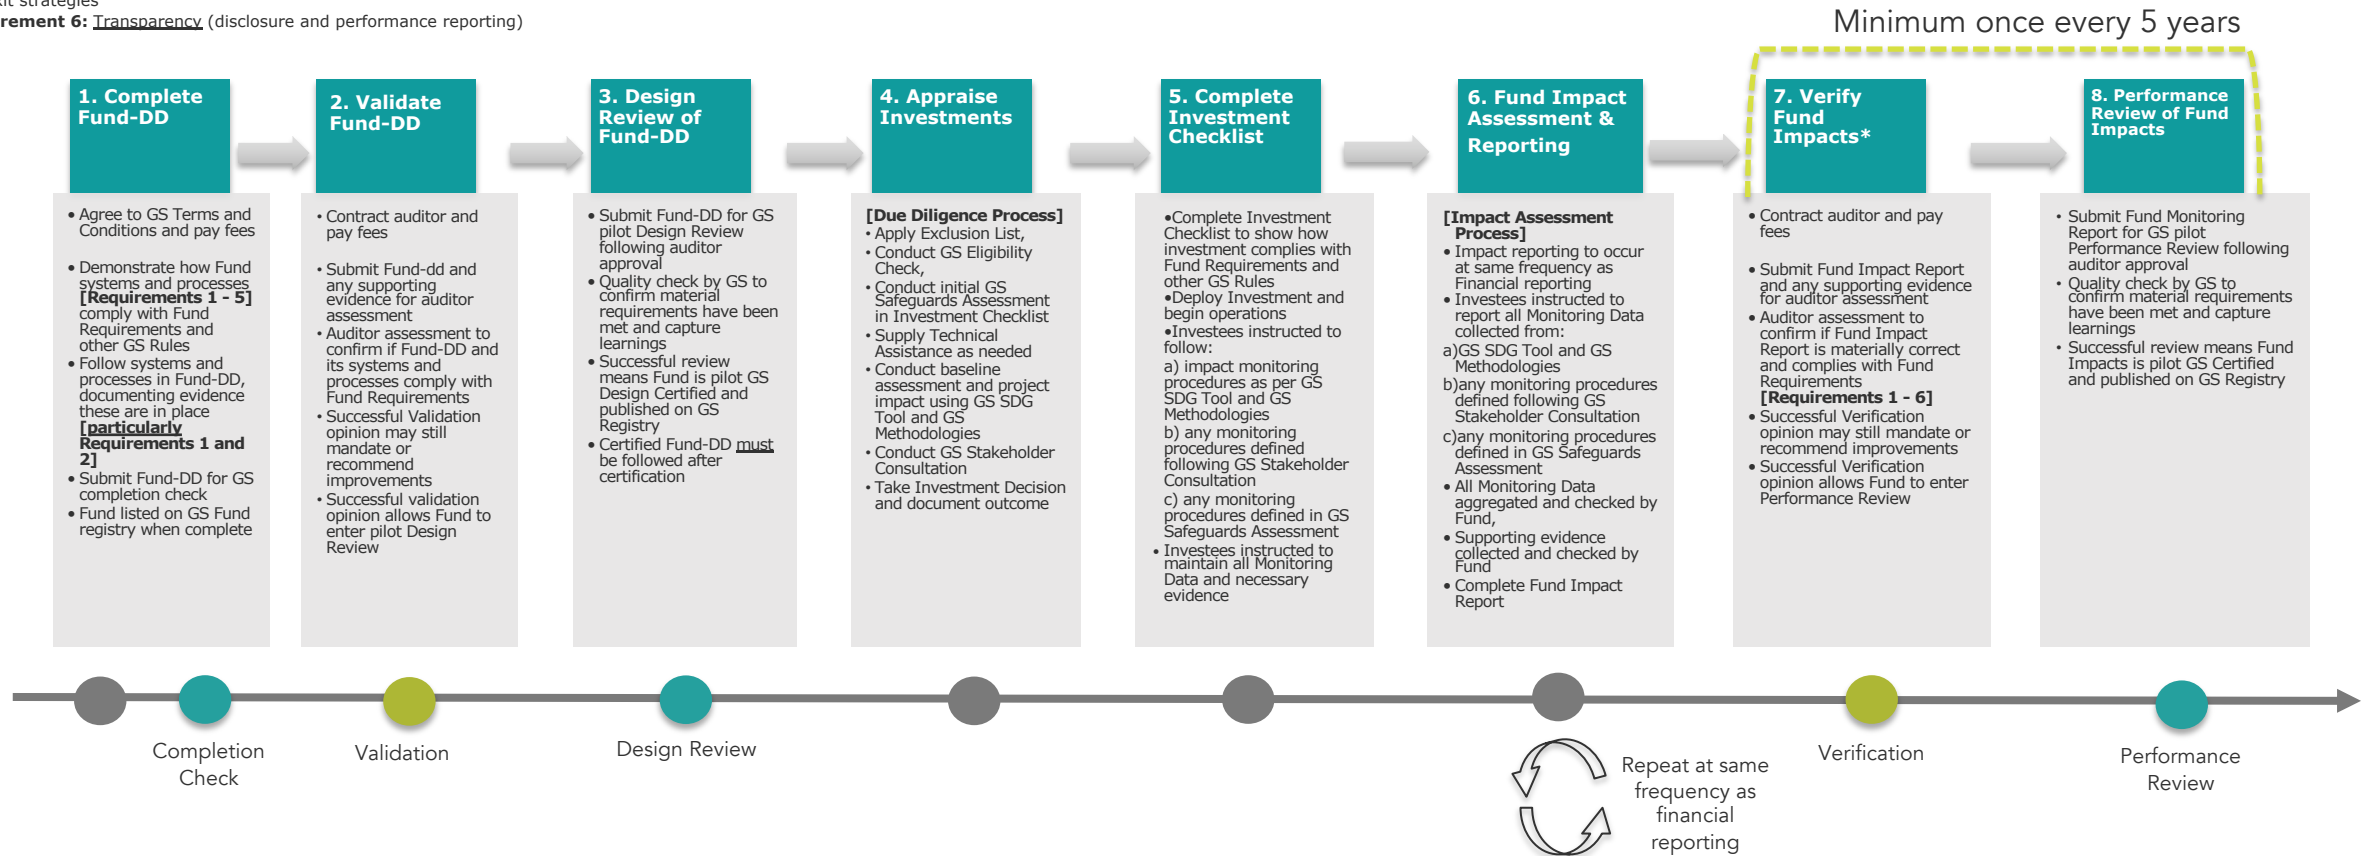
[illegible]it strategies
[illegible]rement 6: Transparency (disclosure and performance reporting)

Minimum once every 5 years

1. Complete Fund-DD

2. Validate Fund-DD

3. Design Review of Fund-DD

4. Appraise Investments

5. Complete Investment Checklist

6. Fund Impact Assessment & Reporting

7. Verify Fund Impacts*

8. Performance Review of Fund Impacts

• Agree to GS Terms and Conditions and pay fees
• Demonstrate how Fund systems and processes [Requirements 1 - 5] comply with Fund Requirements and other GS Rules
• Follow systems and processes in Fund-DD, documenting evidence these are in place [particularly Requirements 1 and 2]
• Submit Fund-DD for GS completion check
• Fund listed on GS Fund registry when complete

• Contract auditor and pay fees
• Submit Fund-dd and any supporting evidence for auditor assessment
• Auditor assessment to confirm if Fund-DD and its systems and processes comply with Fund Requirements
• Successful Validation opinion may still mandate or recommend improvements
• Successful validation opinion allows Fund to enter pilot Design Review

• Submit Fund-DD for GS pilot Design Review following auditor approval
• Quality check by GS to confirm material requirements have been met and capture learnings
• Successful review means Fund is pilot GS Design Certified and published on GS Registry
• Certified Fund-DD must be followed after certification

[Due Diligence Process]
• Apply Exclusion List,
• Conduct GS Eligibility Check,
• Conduct initial GS Safeguards Assessment in Investment Checklist
• Supply Technical Assistance as needed
• Conduct baseline assessment and project impact using GS SDG Tool and GS Methodologies
• Conduct GS Stakeholder Consultation
• Take Investment Decision and document outcome

•Complete Investment Checklist to show how investment complies with Fund Requirements and other GS Rules
•Deploy Investment and begin operations
•Investees instructed to follow:
a) impact monitoring procedures as per GS SDG Tool and GS Methodologies
b) any monitoring procedures defined following GS Stakeholder Consultation
c) any monitoring procedures defined in GS Safeguards Assessment
• Investees instructed to maintain all Monitoring Data and necessary evidence

[Impact Assessment Process]
• Impact reporting to occur at same frequency as Financial reporting
• Investees instructed to report all Monitoring Data collected from:
a)GS SDG Tool and GS Methodologies
b)any monitoring procedures defined following GS Stakeholder Consultation
c)any monitoring procedures defined in GS Safeguards Assessment
• All Monitoring Data aggregated and checked by Fund,
• Supporting evidence collected and checked by Fund
• Complete Fund Impact Report

• Contract auditor and pay fees
• Submit Fund Impact Report and any supporting evidence for auditor assessment
• Auditor assessment to confirm if Fund Impact Report is materially correct and complies with Fund Requirements [Requirements 1 - 6]
• Successful Verification opinion may still mandate or recommend improvements
• Successful Verification opinion allows Fund to enter Performance Review

• Submit Fund Monitoring Report for GS pilot Performance Review following auditor approval
• Quality check by GS to confirm material requirements have been met and capture learnings
• Successful review means Fund Impacts is pilot GS Certified and published on GS Registry

Completion Check

Validation

Design Review

Repeat at same frequency as financial reporting

Verification

Performance Review